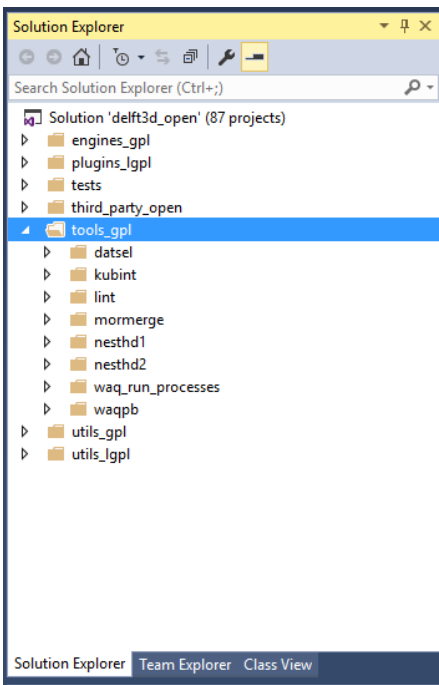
Solution Explorer

Search Solution Explorer (Ctrl+;)

Solution 'delft3d_open' (87 projects)
engines_gpl
plugins_lgpl
tests
third_party_open
tools_gpl
datsel
kubint
lint
mormerge
nesthd1
nesthd2
waq_run_processes
waqpb
utils_gpl
utils_lgpl

Solution Explorer | Team Explorer | Class View